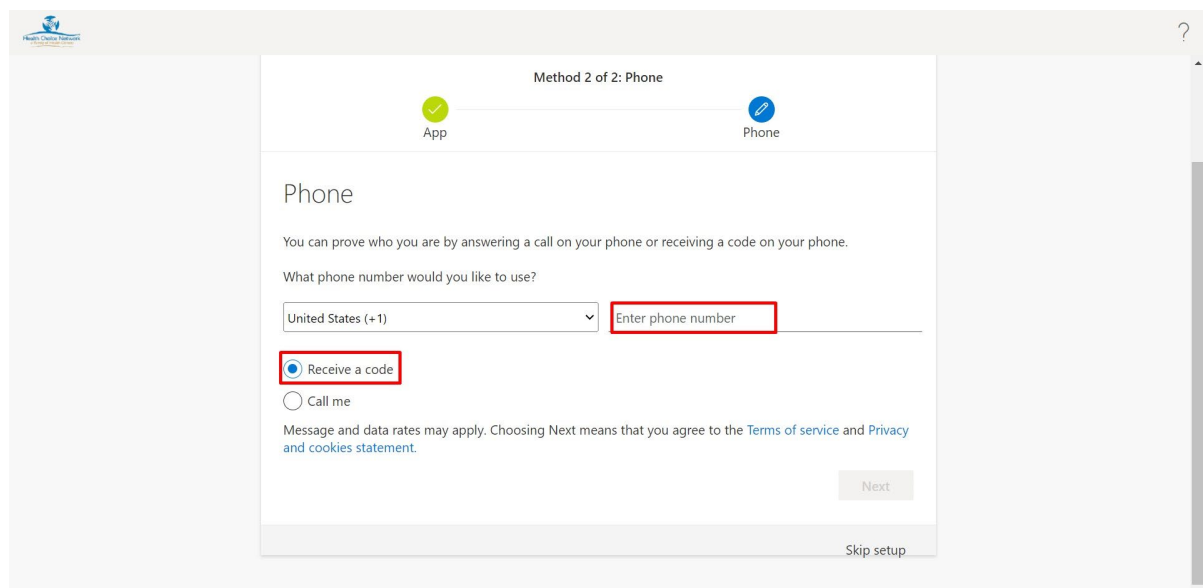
Health Choice Network

?

Method 2 of 2: Phone

App

Phone

Phone

You can prove who you are by answering a call on your phone or receiving a code on your phone.

What phone number would you like to use?

United States (+1)

Enter phone number

Receive a code

Call me

Message and data rates may apply. Choosing Next means that you agree to the Terms of service and Privacy and cookies statement.

Next

Skip setup